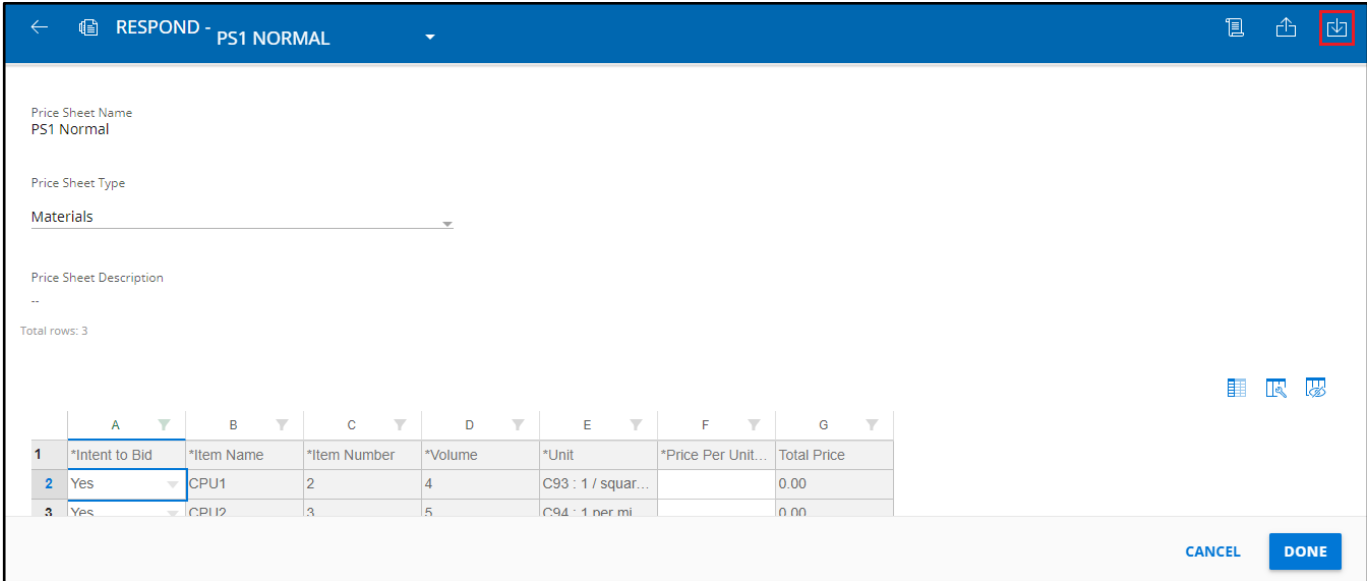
RESPOND - PS1 NORMAL

Price Sheet Name
PS1 Normal

Price Sheet Type
Materials

Price Sheet Description
--

Total rows: 3

| | A | B | C | D | E | F | G |
|---|---|---|---|---|---|---|---|
| 1 | *Intent to Bid | *Item Name | *Item Number | *Volume | *Unit | *Price Per Unit... | Total Price |
| 2 | Yes | CPU1 | 2 | 4 | C93 : 1 / squar... | | 0.00 |
| 3 | Yes | CPU2 | 3 | 5 | C94 : 1 per mi... | | 0.00 |

CANCEL
DONE